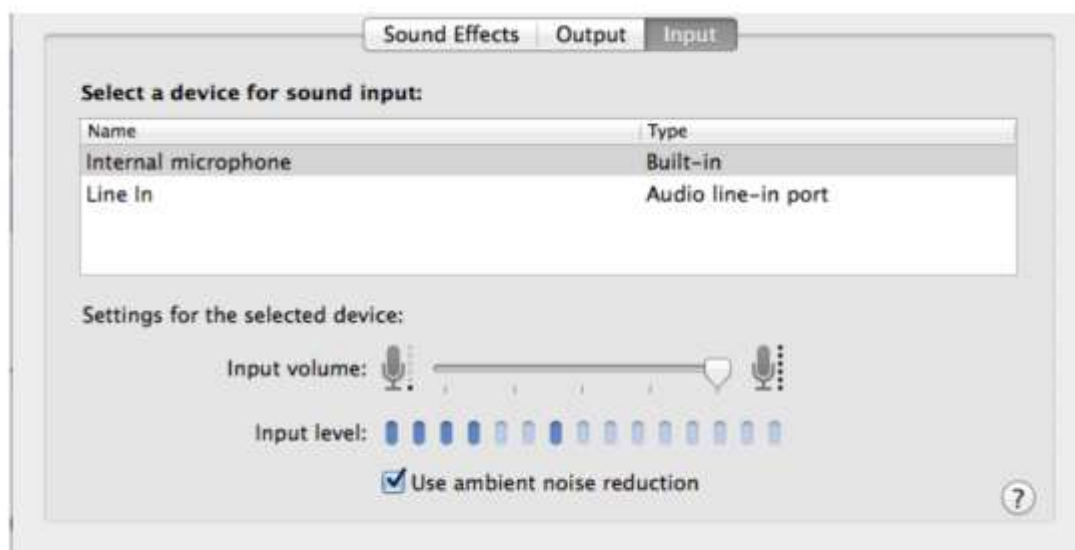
Sound Effects Output Input

Select a device for sound input:

| Name | Type |
|---|---|
| Internal microphone | Built-in |
| Line In | Audio line-in port |

Settings for the selected device:

Input volume:

Input level:

Use ambient noise reduction

?